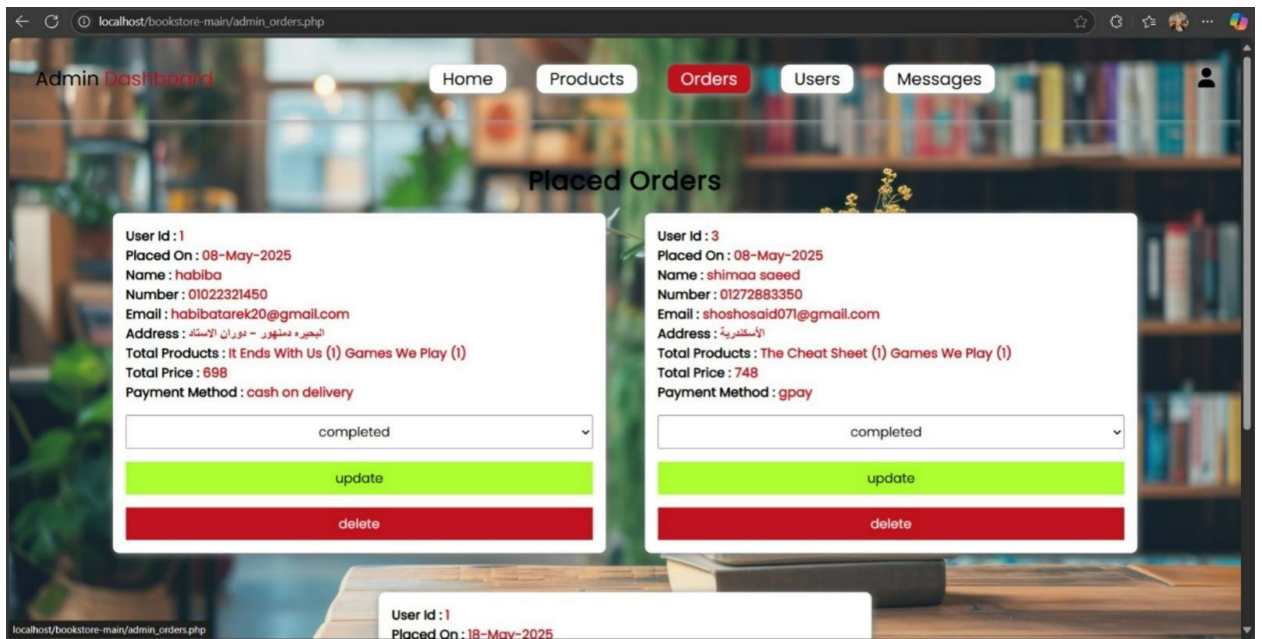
localhost/bookstore-main/admin_orders.php

Admin Dashboard

Home Products Orders Users Messages

Placed Orders

User Id : 1
Placed On : 08-May-2025
Name : habiba
Number : 01022321450
Email : habibatarek20@gmail.com
Address : البحيره دمنهور - دوران الاستاد
Total Products : It Ends With Us (1) Games We Play (1)
Total Price : 698
Payment Method : cash on delivery

completed

update

delete

User Id : 3
Placed On : 08-May-2025
Name : shimaa saeed
Number : 01272883350
Email : shoshosaid071@gmail.com
Address : الأسكندرية
Total Products : The Cheat Sheet (1) Games We Play (1)
Total Price : 748
Payment Method : gpay

completed

update

delete

User Id : 1
Placed On : 18-May-2025

localhost/bookstore-main/admin_orders.php